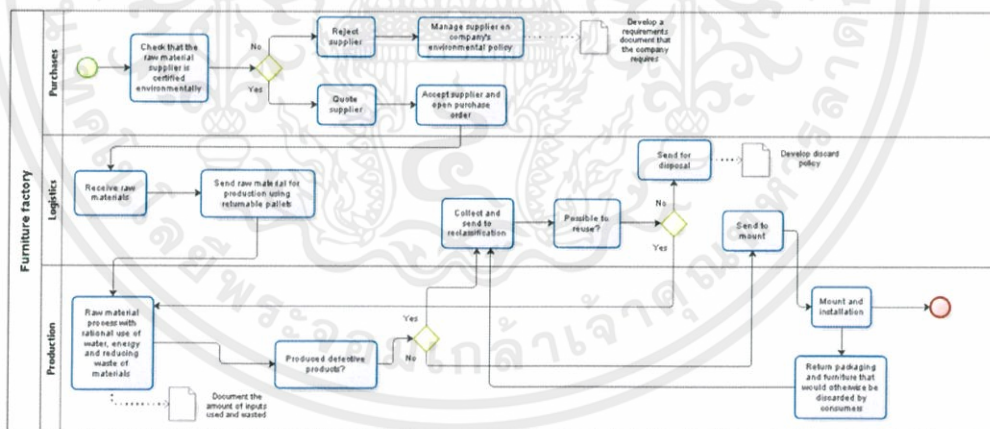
Furniture factory

Purchases

Check that the raw material supplier is certified environmentally

No

Yes

Reject supplier

Manage supplier on company's environmental policy

Develop a requirements document that the company requires

Quote supplier

Accept supplier and open purchase order

Logistics

Receive raw materials

Send raw material for production using returnable pallets

Collect and send to reclamation

Possible to reuse?

No

Yes

Send for disposal

Develop discard policy

Send to mount

Production

Raw material process with rational use of water, energy and reducing waste of materials

Produced defective products?

Yes

No

Document the amount of inputs used and wasted

Mount and installation

Return packaging and furniture that would otherwise be discarded by consumers